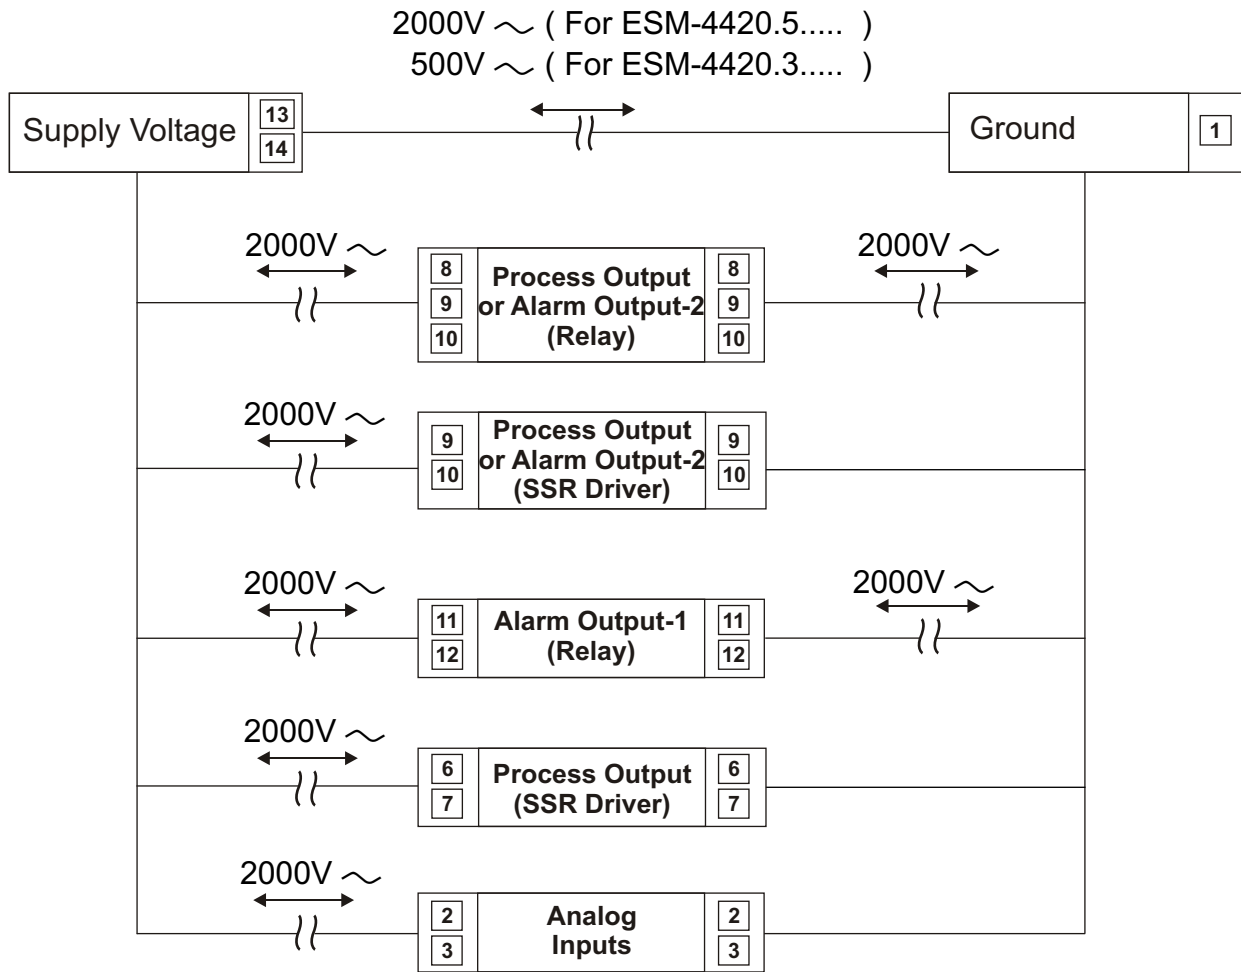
2000V ∼ ( For ESM-4420.5..... )
500V ∼ ( For ESM-4420.3..... )

Supply Voltage 13 14

Ground 1

2000V ∼

8 9 10 Process Output or Alarm Output-2 (Relay) 8 9 10

2000V ∼

2000V ∼

9 10 Process Output or Alarm Output-2 (SSR Driver) 9 10

2000V ∼

11 12 Alarm Output-1 (Relay) 11 12

2000V ∼

2000V ∼

6 7 Process Output (SSR Driver) 6 7

2000V ∼

2 3 Analog Inputs 2 3